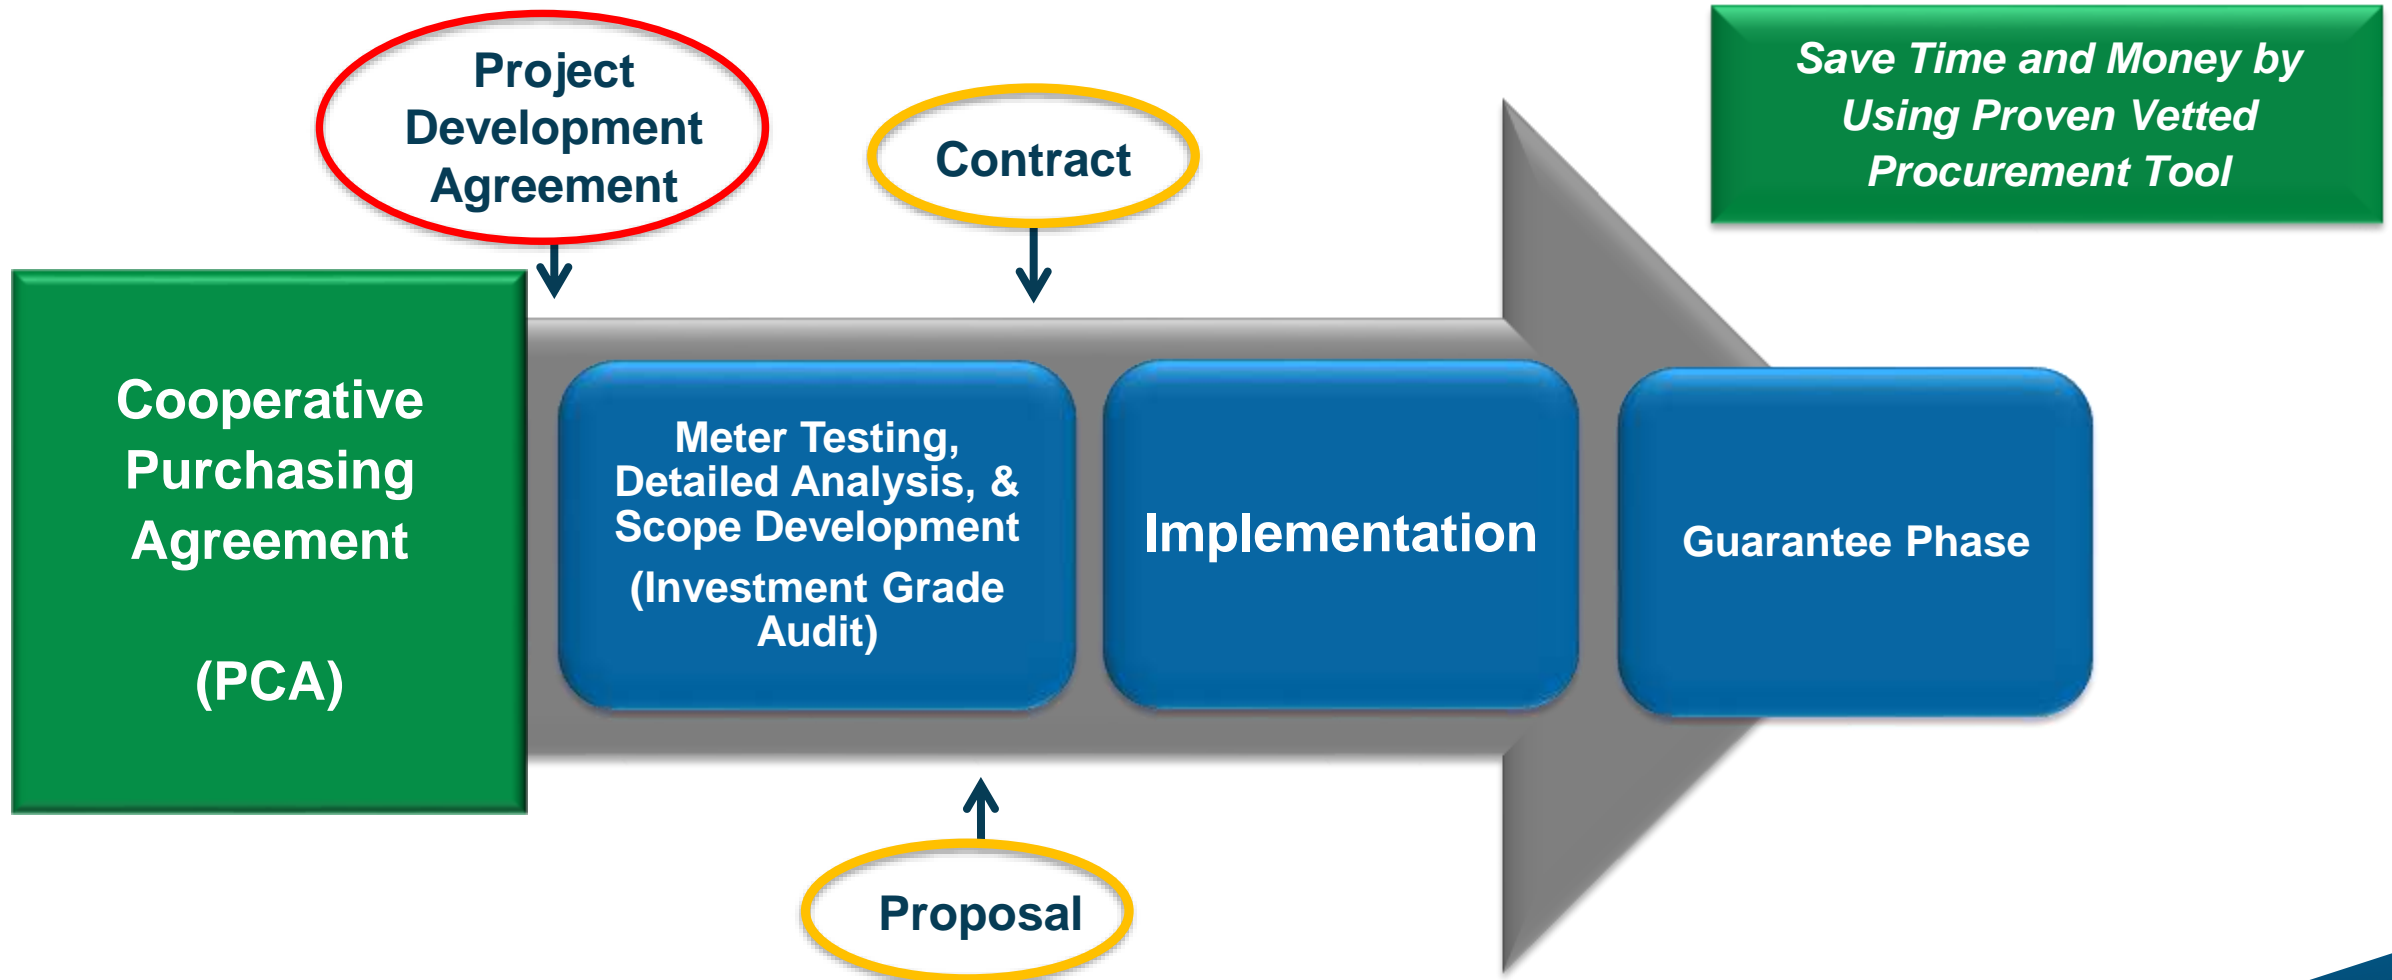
Project Development Agreement

Contract

Save Time and Money by Using Proven Vetted Procurement Tool

Cooperative Purchasing Agreement

(PCA)

Meter Testing, Detailed Analysis, & Scope Development

(Investment Grade Audit)

Implementation

Guarantee Phase

Proposal